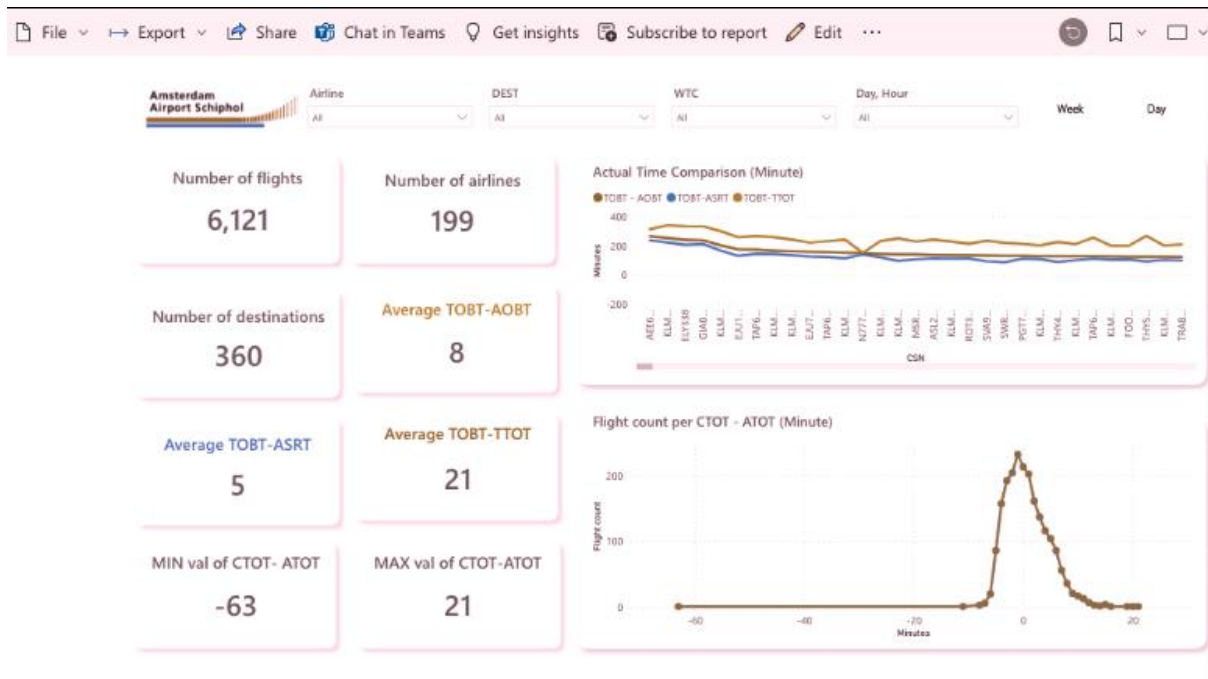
File Export Share Chat in Teams Get insights Subscribe to report Edit ···

Amsterdam Airport Schiphol

Airline
All

DEST
All

WTC
All

Day, Hour
All

Week

Day

Number of flights
6,121

Number of airlines
199

Number of destinations
360

Average TOBT-AOBT
8

Average TOBT-ASRT
5

Average TOBT-TTOT
21

MIN val of CTOT- ATOT
-63

MAX val of CTOT-ATOT
21

Actual Time Comparison (Minute)
TOBT - AOBT TOBT-ASRT TOBT-TTOT
400
200
0
-200
Minutes
AEE6... KLM... ELY338 GIA8... KLM... EJU1... TAP6... KLM... EJU7... TAP6... KLM... N777... KLM... KLM... MSR... ASL2... KLM... ROT3... SWR... PGT7... KLM... THY4... KLM... TAP6... KLM... FOO... THY5... KLM... TRA8...
CSN

Flight count per CTOT - ATOT (Minute)
200
100
0
Flight count
-60
-40
-20
0
20
Minutes